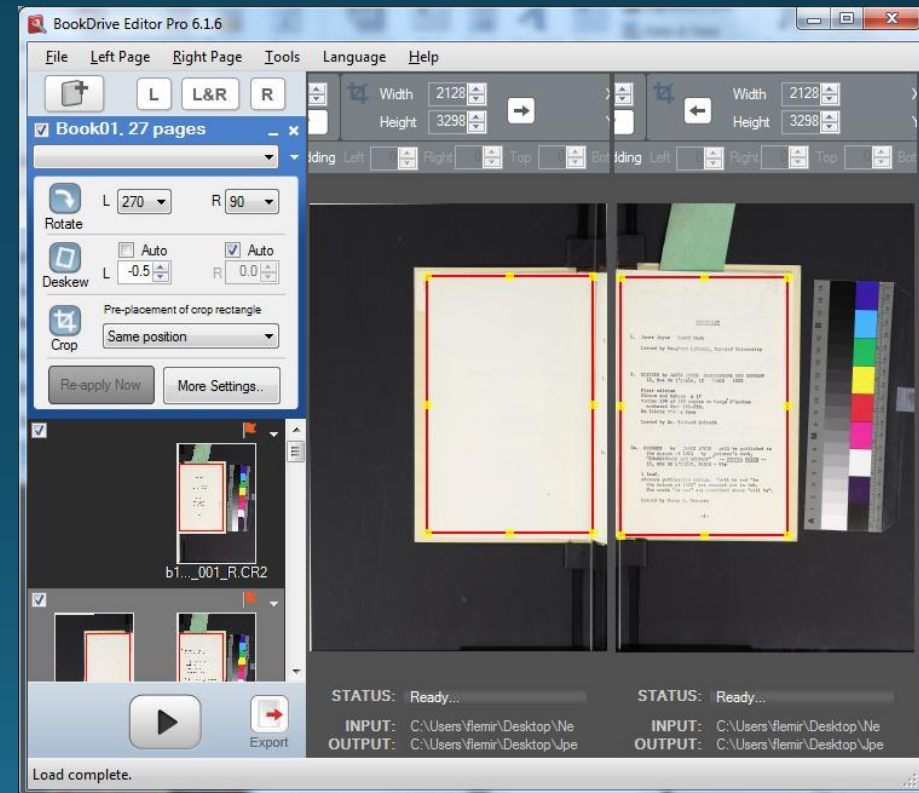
BookDrive Editor Pro 6.1.6

File Left Page Right Page Tools Language Help

L L&R R

Book01. 27 pages

Rotate L 270 R 90

Auto Auto
Deskew L -0.5 R 0.0

Pre-placement of crop rectangle
Crop Same position

Re-apply Now More Settings..

b1..._001_R.CR2

Export

Width 2128 Height 3298

Width 2128 Height 3298

dding Left Right Top Bot

dding Left Right Top Bot

STATUS: Ready...
INPUT: C:\Users\flemir\Desktop\Ne
OUTPUT: C:\Users\flemir\Desktop\Jpe

STATUS: Ready...
INPUT: C:\Users\flemir\Desktop\Ne
OUTPUT: C:\Users\flemir\Desktop\Jpe

Load complete.